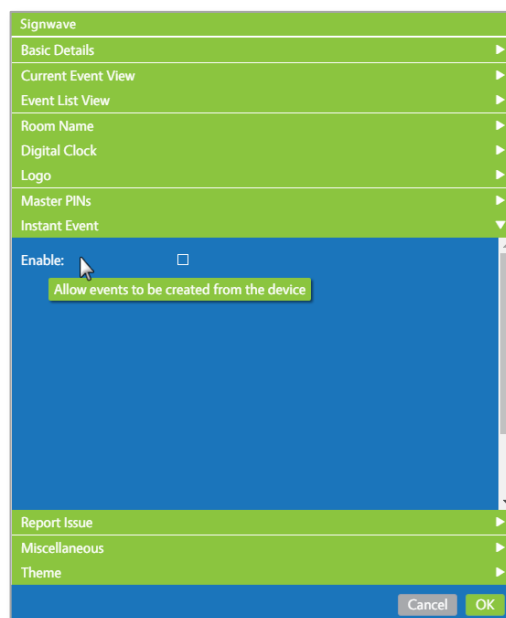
Signwave

Basic Details

Current Event View

Event List View

Room Name

Digital Clock

Logo

Master PINs

Instant Event

Enable:

Allow events to be created from the device

Report Issue

Miscellaneous

Theme

Cancel OK